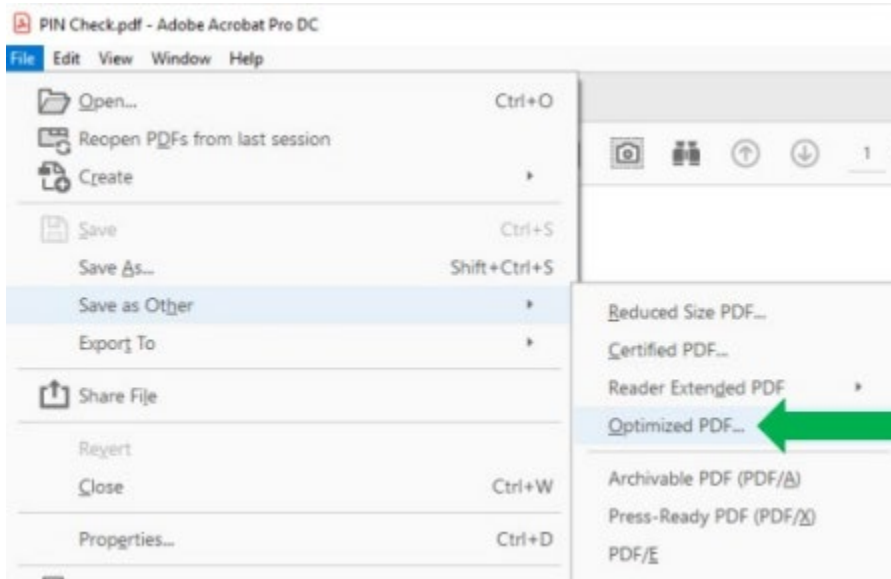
PIN Check.pdf - Adobe Acrobat Pro DC

File Edit View Window Help

Open... Ctrl+O
Reopen PDFs from last session
Create
Save Ctrl+S
Save As... Shift+Ctrl+S
Save as Other
Export To
Share File
Revert
Close Ctrl+W
Properties... Ctrl+D

1

Reduced Size PDF...
Certified PDF...
Reader Extended PDF
Optimized PDF...
Archivable PDF (PDF/A)
Press-Ready PDF (PDF/X)
PDF/E